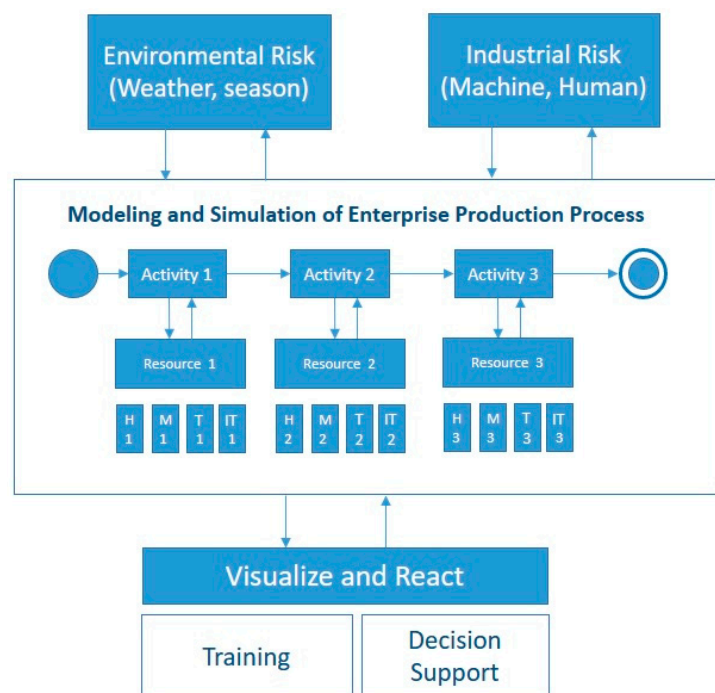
Environmental Risk
(Weather, season)

Industrial Risk
(Machine, Human)

Modeling and Simulation of Enterprise Production Process

Activity 1

Activity 2

Activity 3

Resource 1

Resource 2

Resource 3

H 1
M 1
T 1
IT 1

H 2
M 2
T 2
IT 2

H 3
M 3
T 3
IT 3

Visualize and React

Training

Decision Support